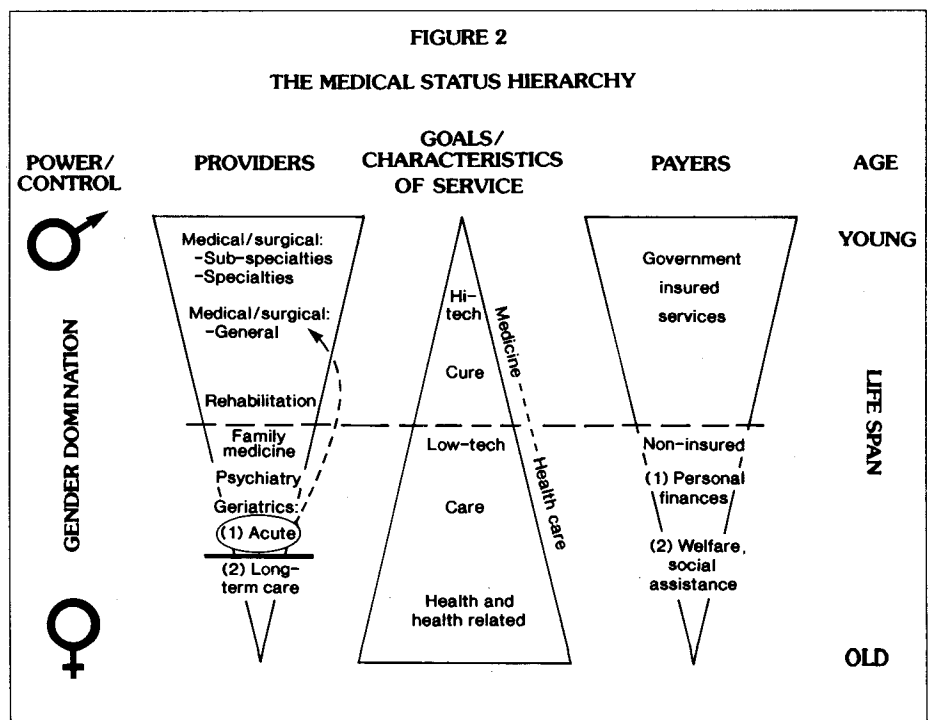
FIGURE 2

THE MEDICAL STATUS HIERARCHY

POWER/ CONTROL

PROVIDERS

GOALS/ CHARACTERISTICS OF SERVICE

PAYERS

AGE

♂

GENDER DOMINATION

♀

Medical/surgical: -Sub-specialties -Specialties

Medical/surgical: -General

Rehabilitation

Family medicine

Psychiatry

Geriatrics:

(1) Acute

(2) Long-term care

Hi-tech

Cure

Low-tech

Care

Health and health related

Medicine

Health care

Government insured services

Non-insured

(1) Personal finances

(2) Welfare, social assistance

YOUNG

LIFE SPAN

OLD